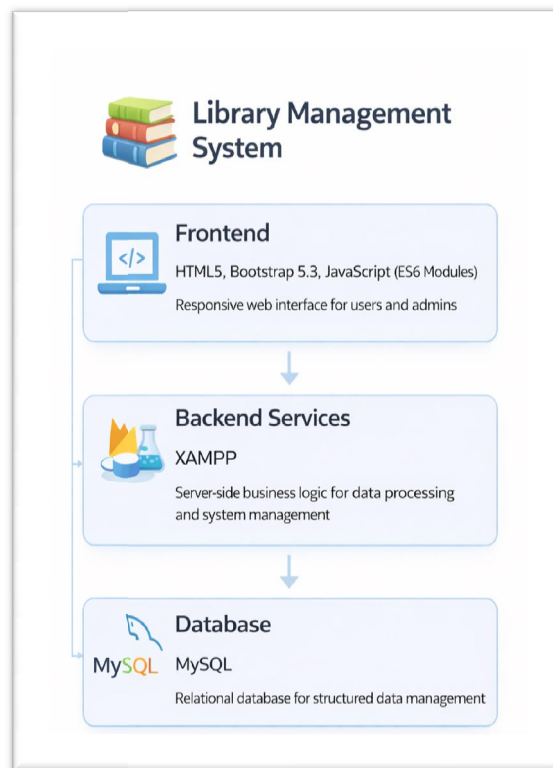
Library Management System

</>

Frontend

HTML5, Bootstrap 5.3, JavaScript (ES6 Modules)

Responsive web interface for users and admins

Backend Services

XAMPP

Server-side business logic for data processing and system management

MySQL

Database

MySQL

Relational database for structured data management